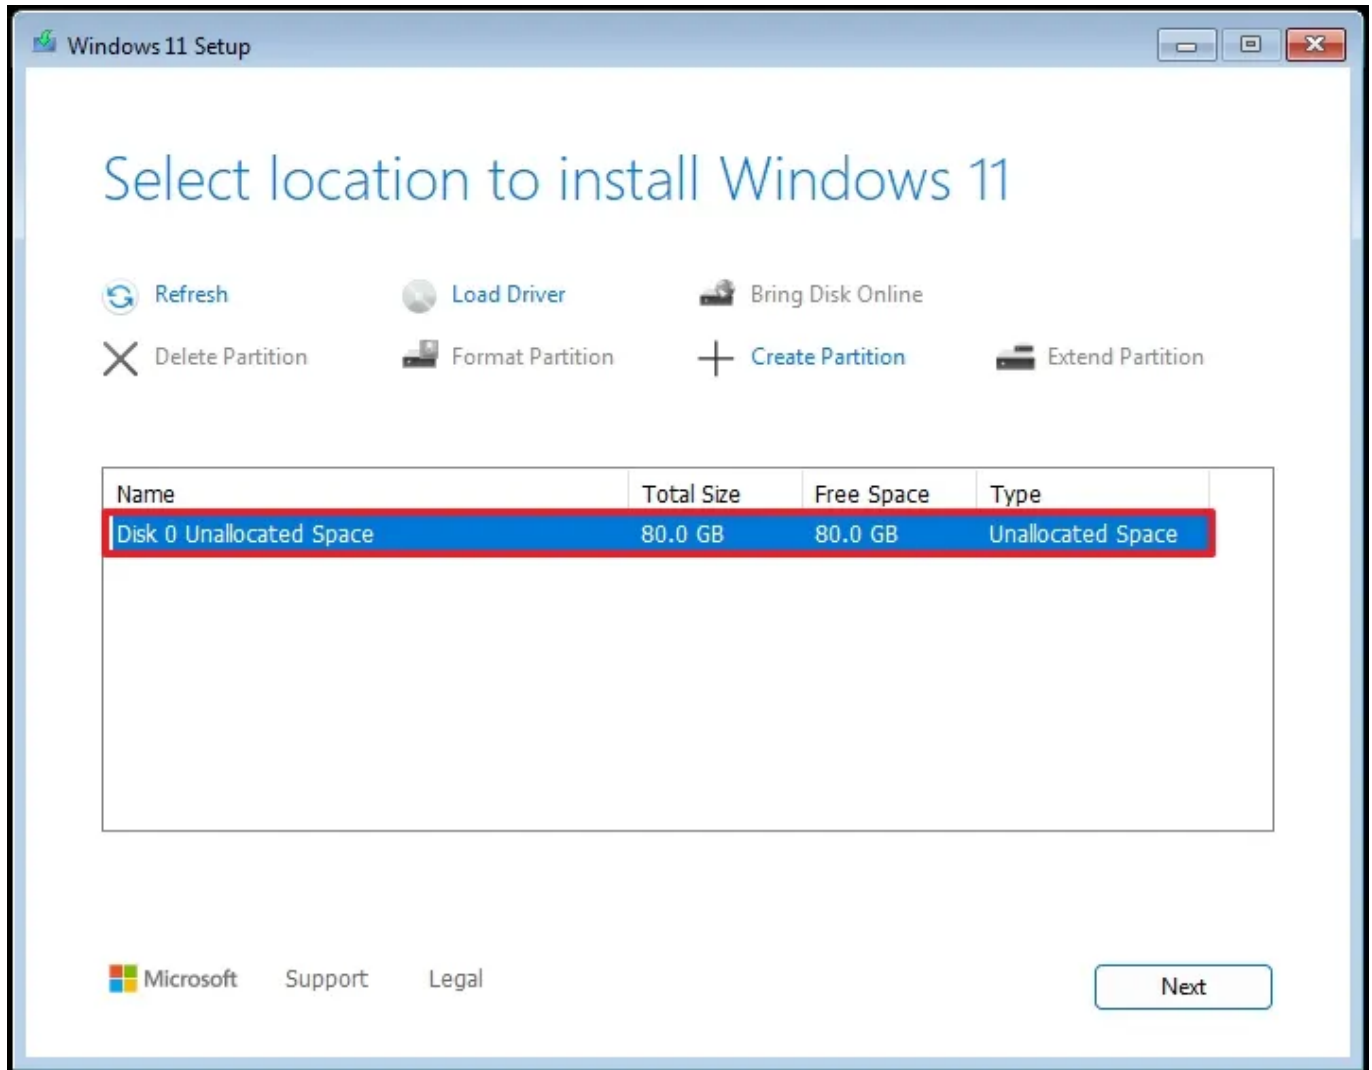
Windows 11 Setup

Select location to install Windows 11

Refresh
Load Driver
Bring Disk Online
Delete Partition
Format Partition
Create Partition
Extend Partition

| Name | Total Size | Free Space | Type |
|---|---|---|---|
| Disk 0 Unallocated Space | 80.0 GB | 80.0 GB | Unallocated Space |

Microsoft
Support
Legal
Next